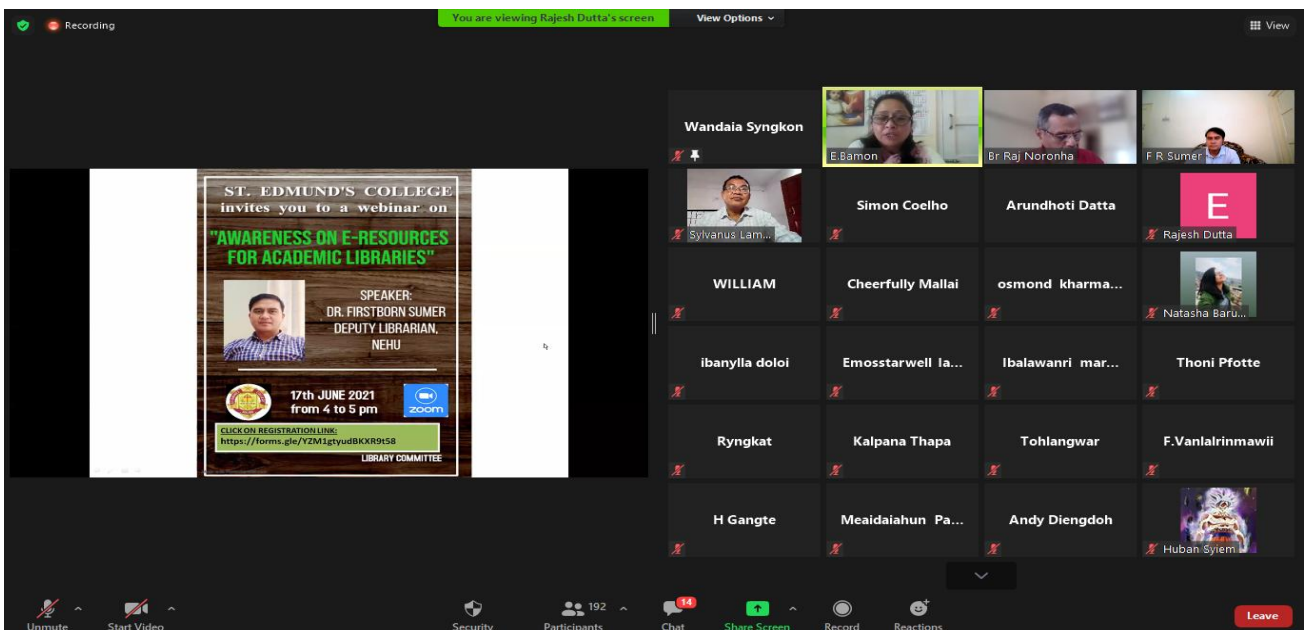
Recording

You are viewing Rajesh Dutta's screen

View Options

View

ST. EDMUND'S COLLEGE
invites you to a webinar on

"AWARENESS ON E-RESOURCES FOR ACADEMIC LIBRARIES"

SPEAKER:
DR. FIRSTBORN SUMER
DEPUTY LIBRARIAN,
NEHU

17th JUNE 2021
from 4 to 5 pm

zoom

CLICK ON REGISTRATION LINK:
https://forms.gle/YZM1gtyudBKXR9t58

LIBRARY COMMITTEE

Wandaia Syngkon

E.Bamon

Br Raj Noronha

F R Sumer

Sylvanus Lam...

Simon Coelho

Arundhoti Datta

E

Rajesh Dutta

WILLIAM

Cheerfully Mallai

osmond kharma...

Natasha Baru...

ibanylla doloi

Emosstarwell la...

Ibalawanri mar...

Thoni Pfotte

Ryngkat

Kalpana Thapa

Tohlangwar

F.Vanlalrinmawii

H Gangte

Meaidaiahun Pa...

Andy Diengdoh

Huban Syiem

Unmute

Start Video

Security

192

Participants

14

Chat

Share Screen

Record

Reactions

Leave